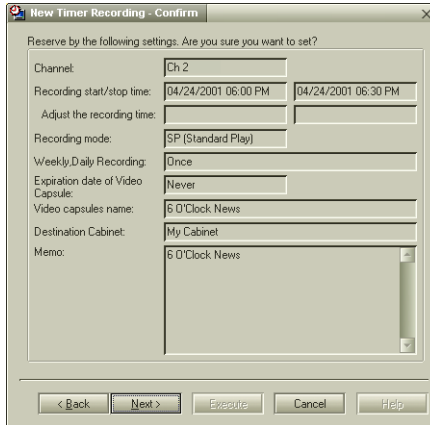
New Timer Recording - Confirm

Reserve by the following settings. Are you sure you want to set?

Channel: Ch 2

Recording start/stop time: 04/24/2001 06:00 PM 04/24/2001 06:30 PM

Adjust the recording time:

Recording mode: SP (Standard Play)

Weekly,Daily Recording: Once

Expiration date of Video Capsule: Never

Video capsules name: 6 O'Clock News

Destination Cabinet: My Cabinet

Memo: 6 O'Clock News

< Back Next > Execute Cancel Help